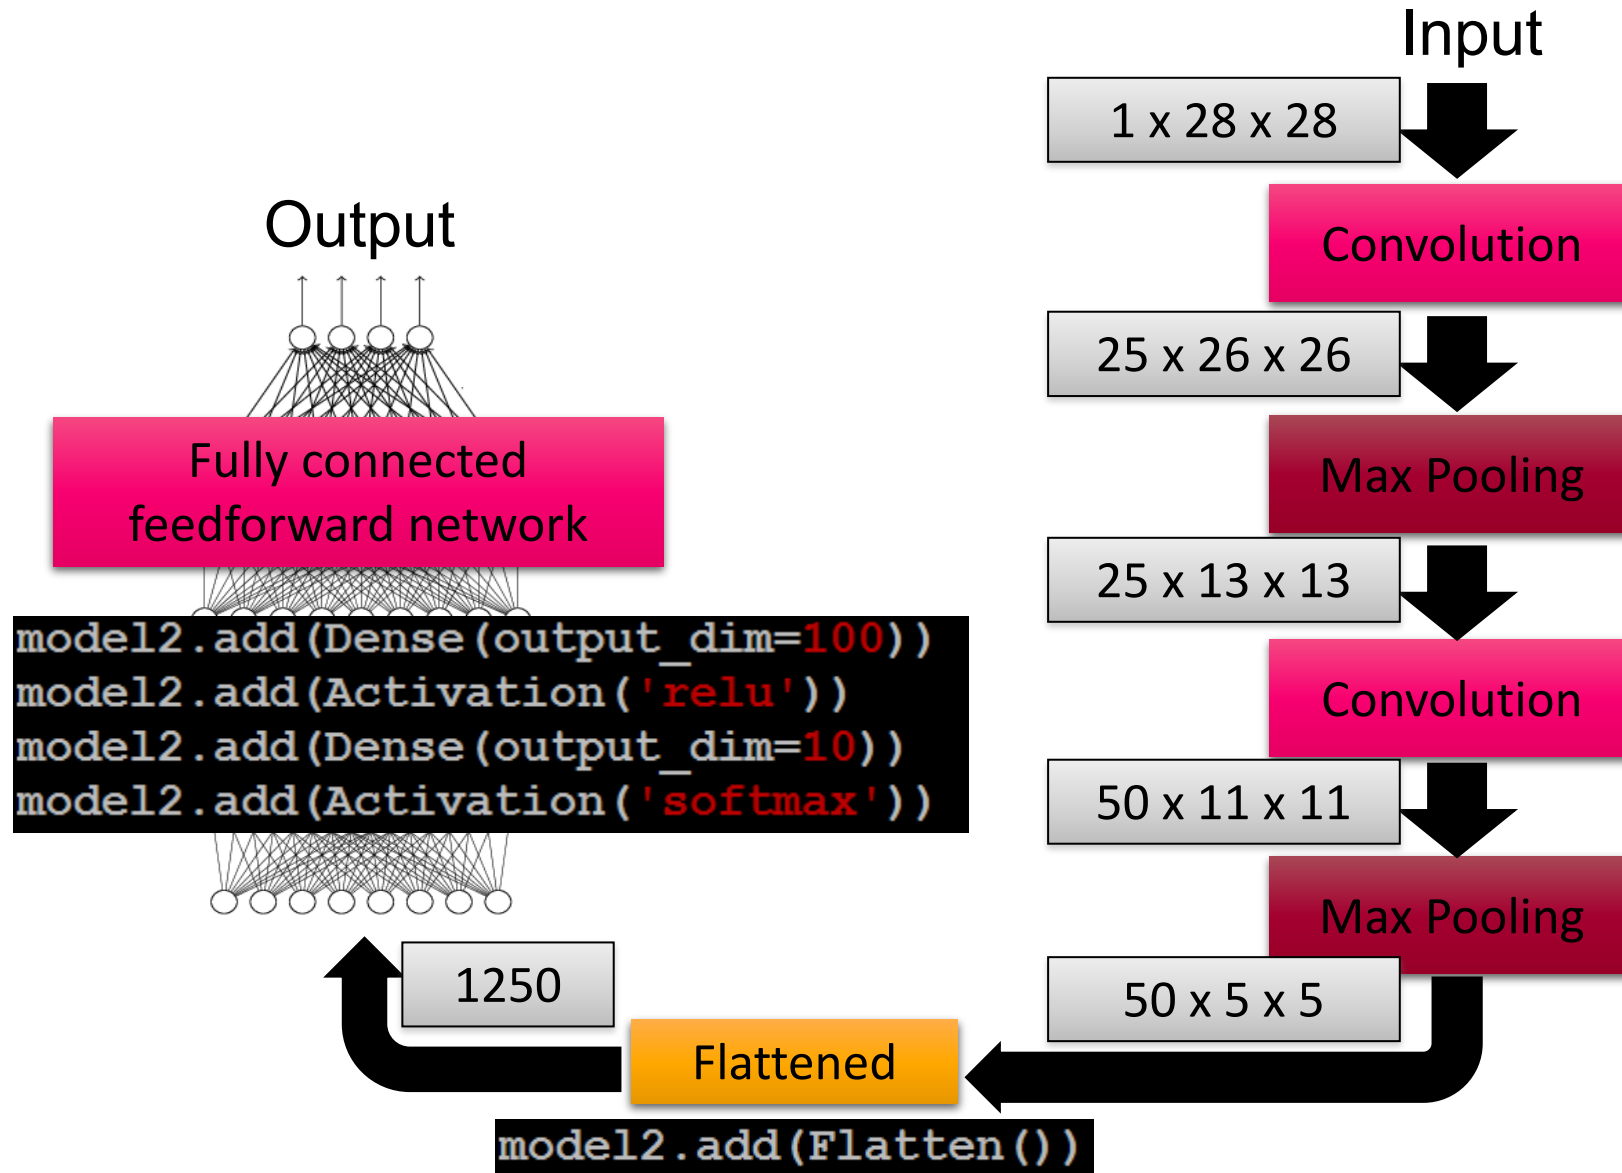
Input

1 x 28 x 28

Convolution

25 x 26 x 26

Max Pooling

25 x 13 x 13

Convolution

50 x 11 x 11

Max Pooling

50 x 5 x 5

Output

Fully connected feedforward network

model2.add(Dense(output_dim=100))
model2.add(Activation('relu'))
model2.add(Dense(output_dim=10))
model2.add(Activation('softmax'))

1250

Flattened

model2.add(Flatten())